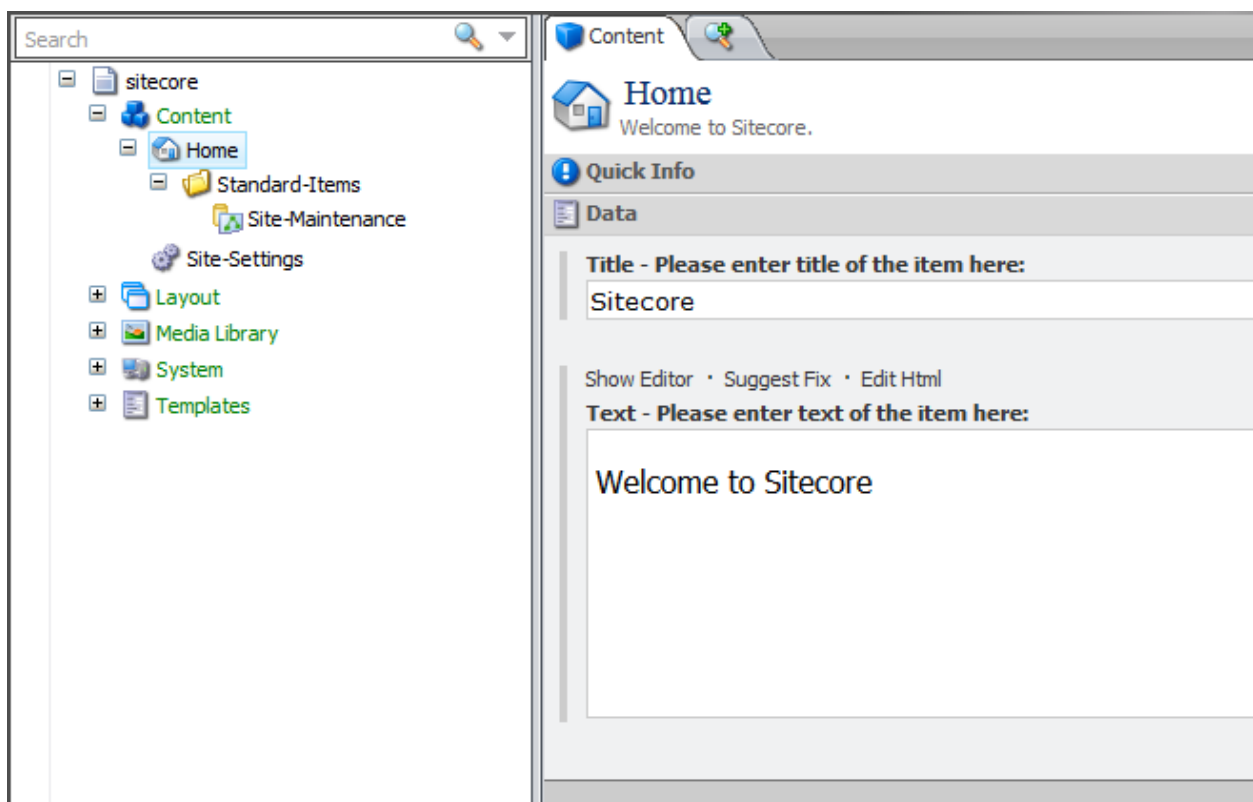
Search

sitecore
Content
Home
Standard-Items
Site-Maintenance
Site-Settings
Layout
Media Library
System
Templates

Content

Home
Welcome to Sitecore.

Quick Info

Data

Title - Please enter title of the item here:
Sitecore

Show Editor · Suggest Fix · Edit Html
Text - Please enter text of the item here:

Welcome to Sitecore